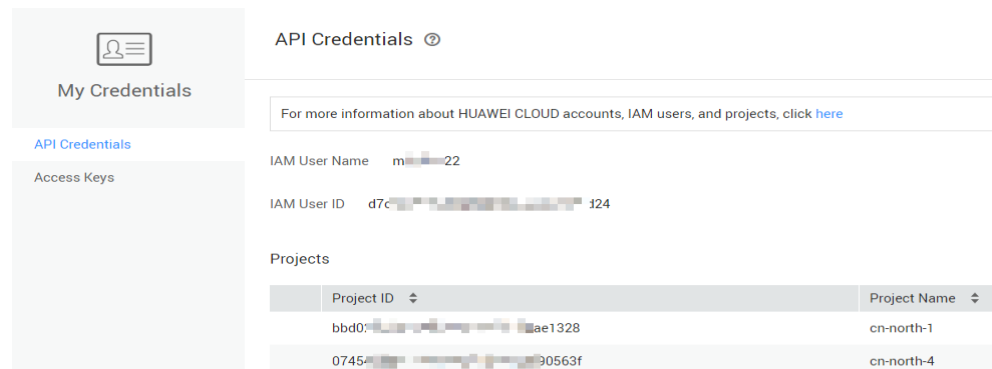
My Credentials

API Credentials

Access Keys

API Credentials

For more information about HUAWEI CLOUD accounts, IAM users, and projects, click here

IAM User Name m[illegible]22

IAM User ID d7c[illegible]d24

Projects

| | Project ID | Project Name |
|---|---|---|
| | bbd0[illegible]ae1328 | cn-north-1 |
| | 0745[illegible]90563f | cn-north-4 |